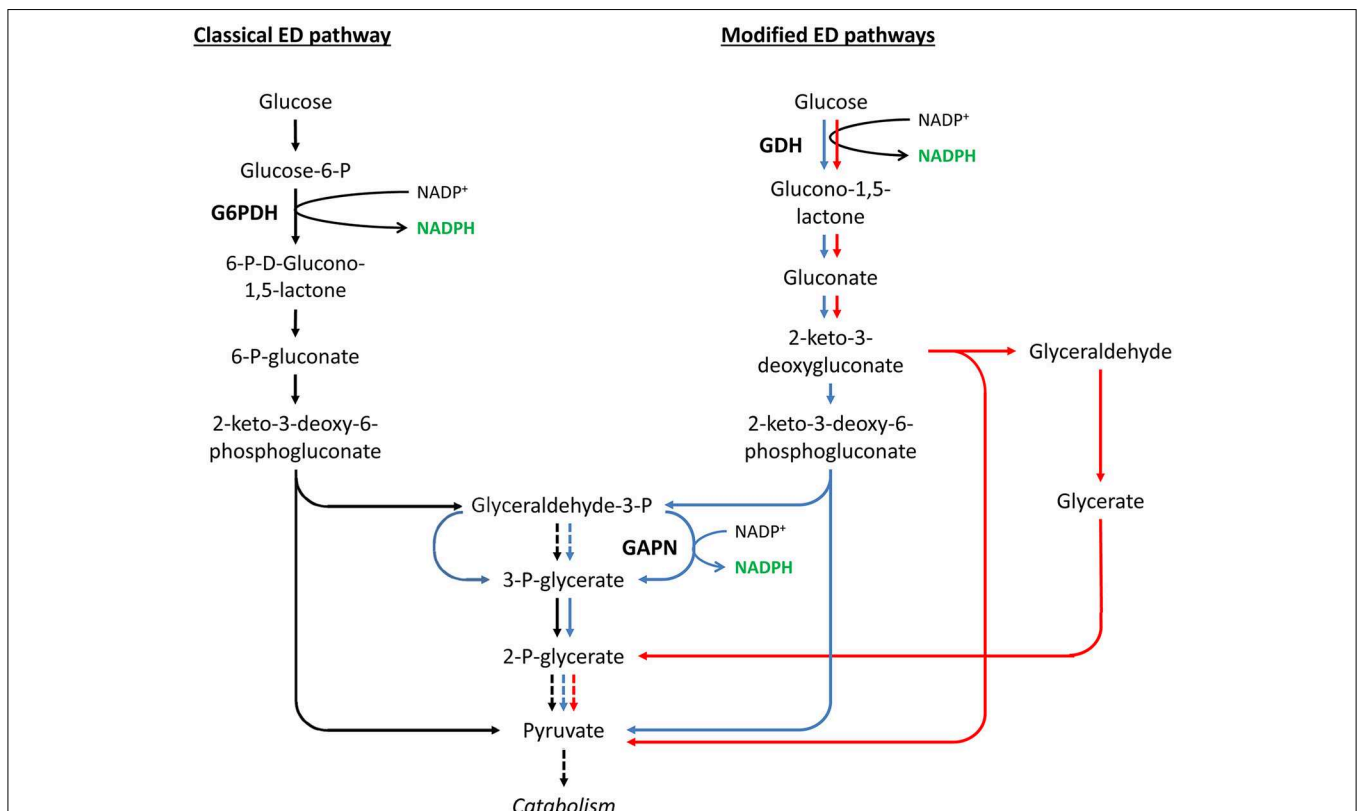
Classical ED pathway

Modified ED pathways

Glucose

Glucose-6-P

G6PDH

NADP$^+$

NADPH

6-P-D-Glucono-1,5-lactone

6-P-gluconate

2-keto-3-deoxy-6-phosphogluconate

Glucose

NADP$^+$

GDH

NADPH

Glucono-1,5-lactone

Gluconate

2-keto-3-deoxygluconate

Glyceraldehyde

2-keto-3-deoxy-6-phosphogluconate

Glycerate

Glyceraldehyde-3-P

GAPN

NADP$^+$

NADPH

3-P-glycerate

2-P-glycerate

Pyruvate

Catabolism